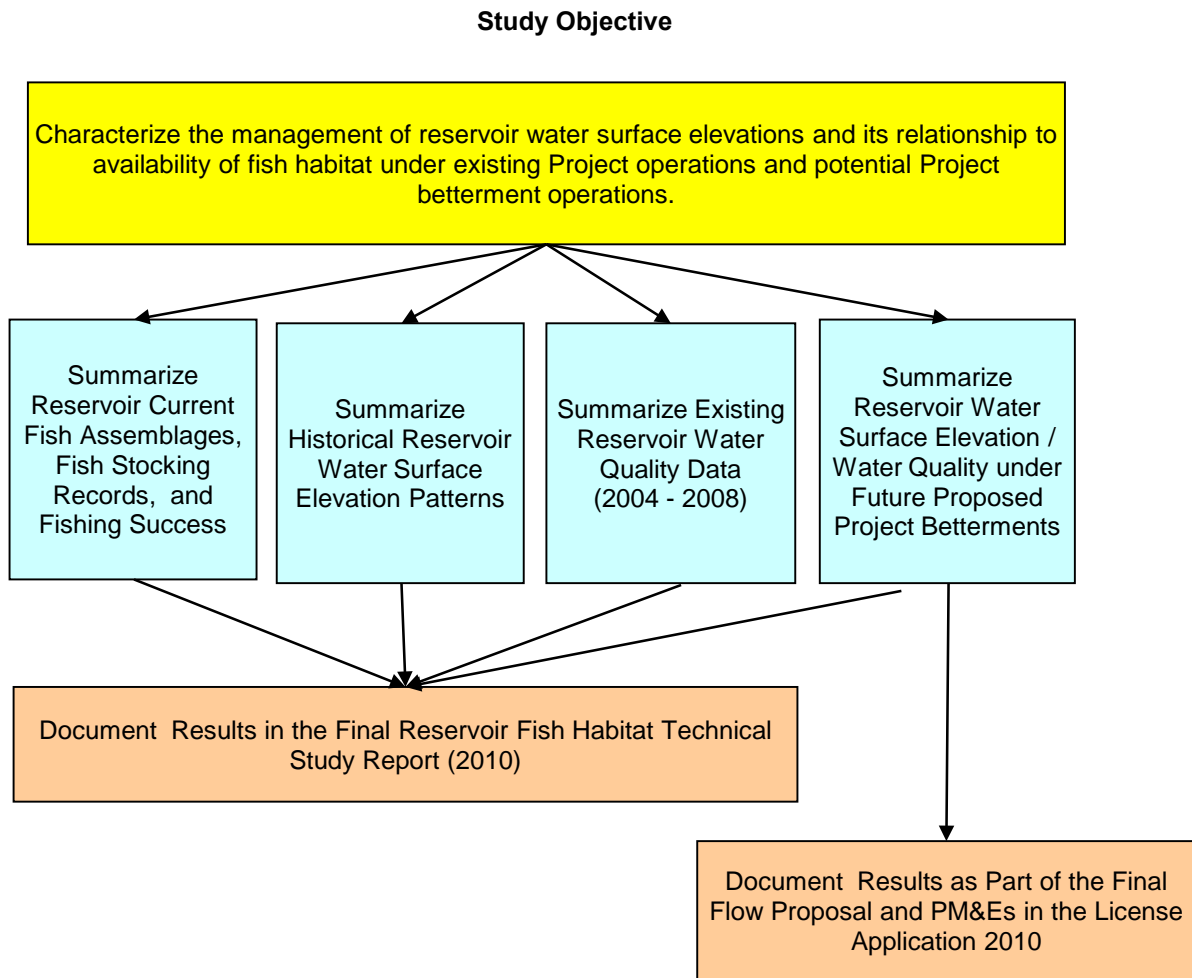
Study Objective

Characterize the management of reservoir water surface elevations and its relationship to availability of fish habitat under existing Project operations and potential Project betterment operations.

Summarize Reservoir Current Fish Assemblages, Fish Stocking Records, and Fishing Success

Summarize Historical Reservoir Water Surface Elevation Patterns

Summarize Existing Reservoir Water Quality Data (2004 - 2008)

Summarize Reservoir Water Surface Elevation / Water Quality under Future Proposed Project Betterments

Document Results in the Final Reservoir Fish Habitat Technical Study Report (2010)

Document Results as Part of the Final Flow Proposal and PM&Es in the License Application 2010